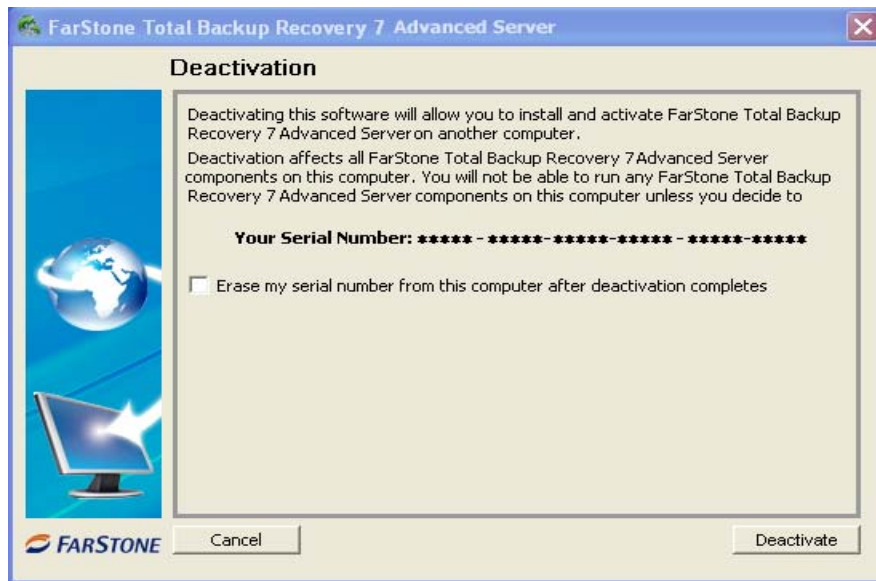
FarStone Total Backup Recovery 7 Advanced Server

Deactivation

Deactivating this software will allow you to install and activate FarStone Total Backup Recovery 7 Advanced Server on another computer.

Deactivation affects all FarStone Total Backup Recovery 7 Advanced Server components on this computer. You will not be able to run any FarStone Total Backup Recovery 7 Advanced Server components on this computer unless you decide to

Your Serial Number: ***** - *****-*****-***** - *****-*****

Erase my serial number from this computer after deactivation completes

FARSTONE

Cancel

Deactivate